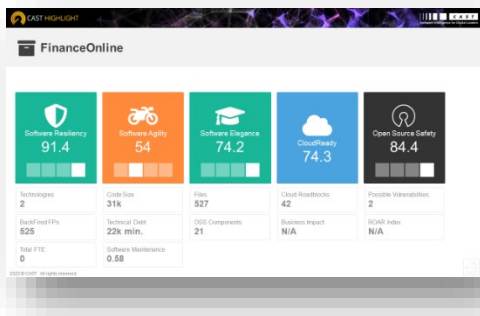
CAST HIGHLIGHT

CAST

FinanceOnline

Software Resiliency
91.4

Software Agility
54

Software Elegance
74.2

CloudReady
74.3

Open Source Safety
84.4

Technologies
2

BackFired FPs
525

Total FTE
0

Code Size
31k

Technical Debt
22k min.

Software Maintenance
0.58

Files
527

OSS Components
21

Cloud Roadblocks
42

Business Impact
N/A

Possible Vulnerabilities
2

ROAR Index
N/A

©2018 CAST. All rights reserved.